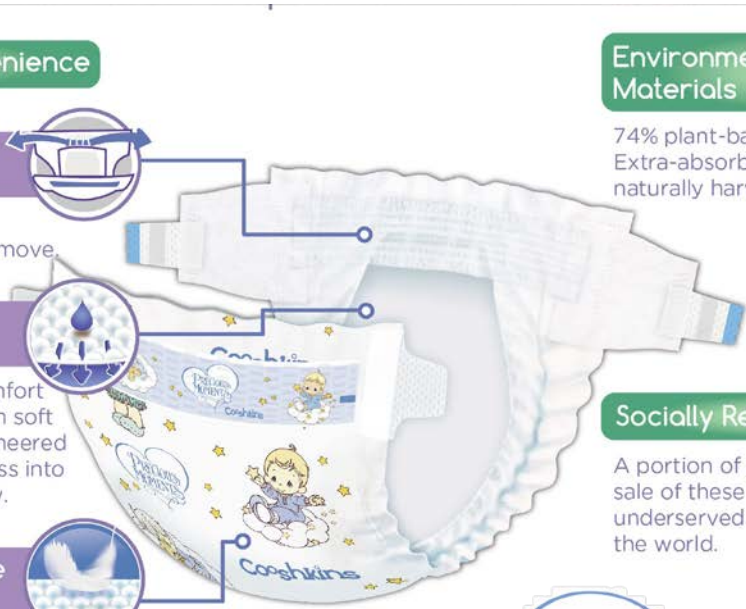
nience

move.

nfort
n soft
heered
ss into
y.

e

Environme
Materials

74% plant-ba
Extra-absorb
naturally har

Socially Re

A portion of
sale of these
underserved
the world.

Cooshkins
Precious Moments
Cooshkins
Precious Moments
Cooshkins